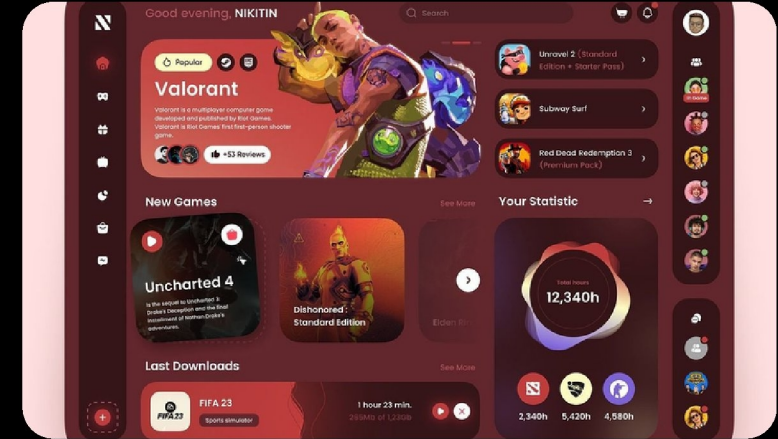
Good evening, NIKITIN

Search

Popular

Valorant

Valorant is a multiplayer computer game developed and published by Riot Games. Valorant is Riot Games' first first-person shooter game.

+53 Reviews

Unravel 2 (Standard Edition + Starter Pass)

Subway Surf

Red Dead Redemption 2 (Premium Pack)

New Games

See More

Uncharted 4

is the sequel to Uncharted 3: Drake's Deception and the final installment of Nathan Drake's adventures.

Dishonored : Standard Edition

Elden R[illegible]

Your Statistic

Total hours

12,340h

2,340h

5,420h

4,580h

Last Downloads

See More

FIFA 23

FIFA 23

Sports simulator

1 hour 23 min.

256Mb of 1,230B

In Game